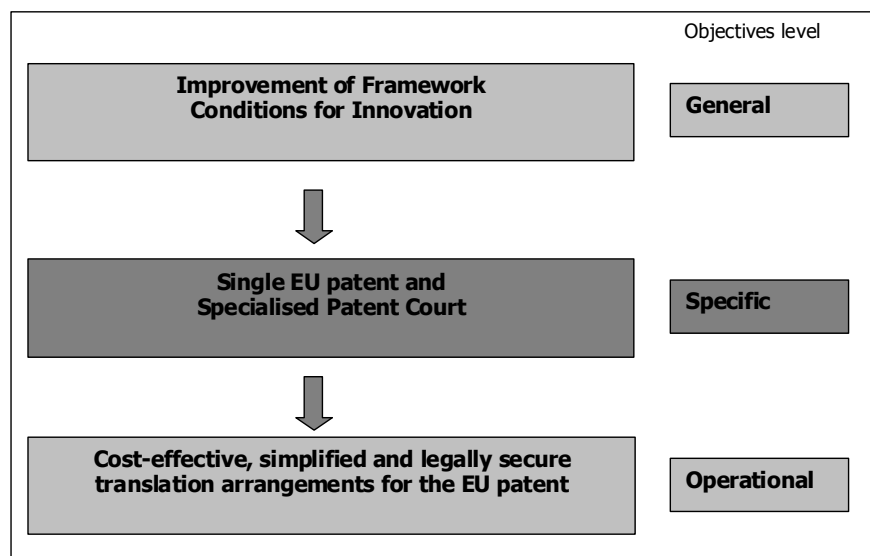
Objectives level

Improvement of Framework Conditions for Innovation

General

Single EU patent and Specialised Patent Court

Specific

Cost-effective, simplified and legally secure translation arrangements for the EU patent

Operational